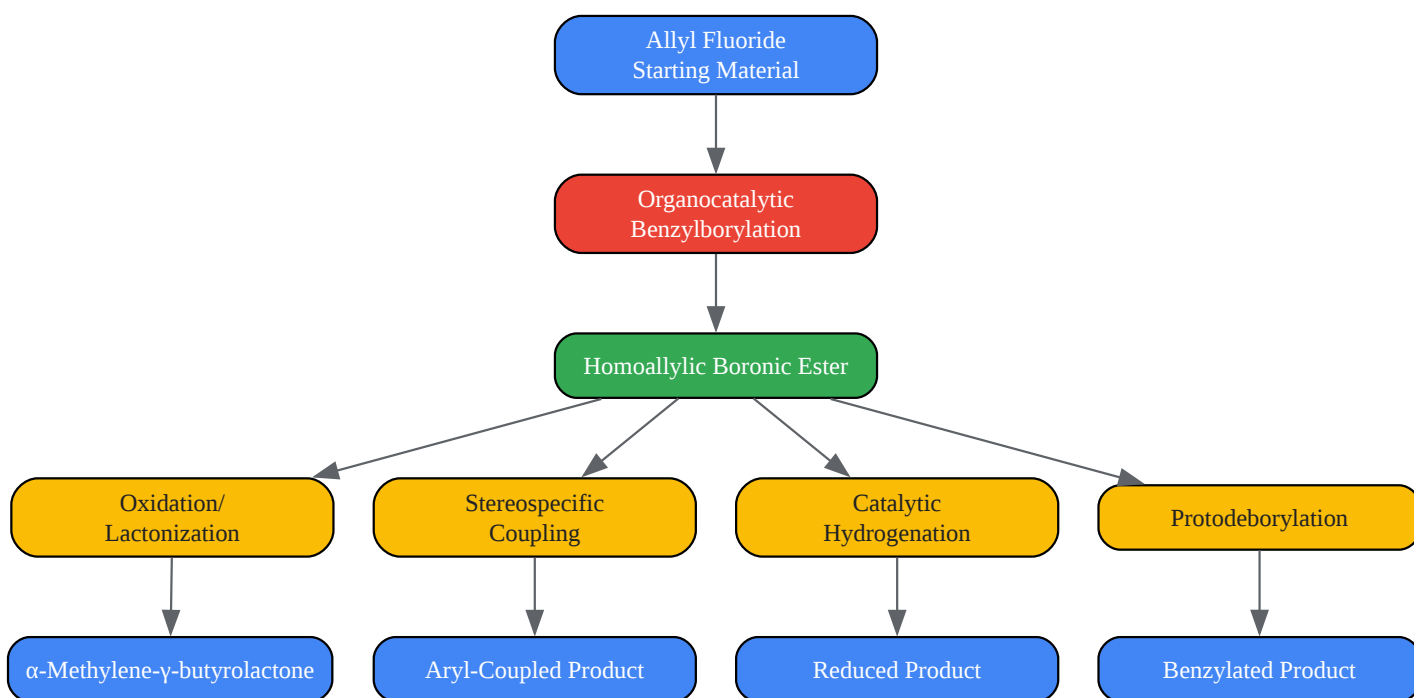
Allyl Fluoride
Starting Material

Organocatalytic
Benzylborylation

Homoallylic Boronic Ester

Oxidation/
Lactonization

Stereospecific
Coupling

Catalytic
Hydrogenation

Protodeborylation

α-Methylene-γ-butyrolactone

Aryl-Coupled Product

Reduced Product

Benzylated Product